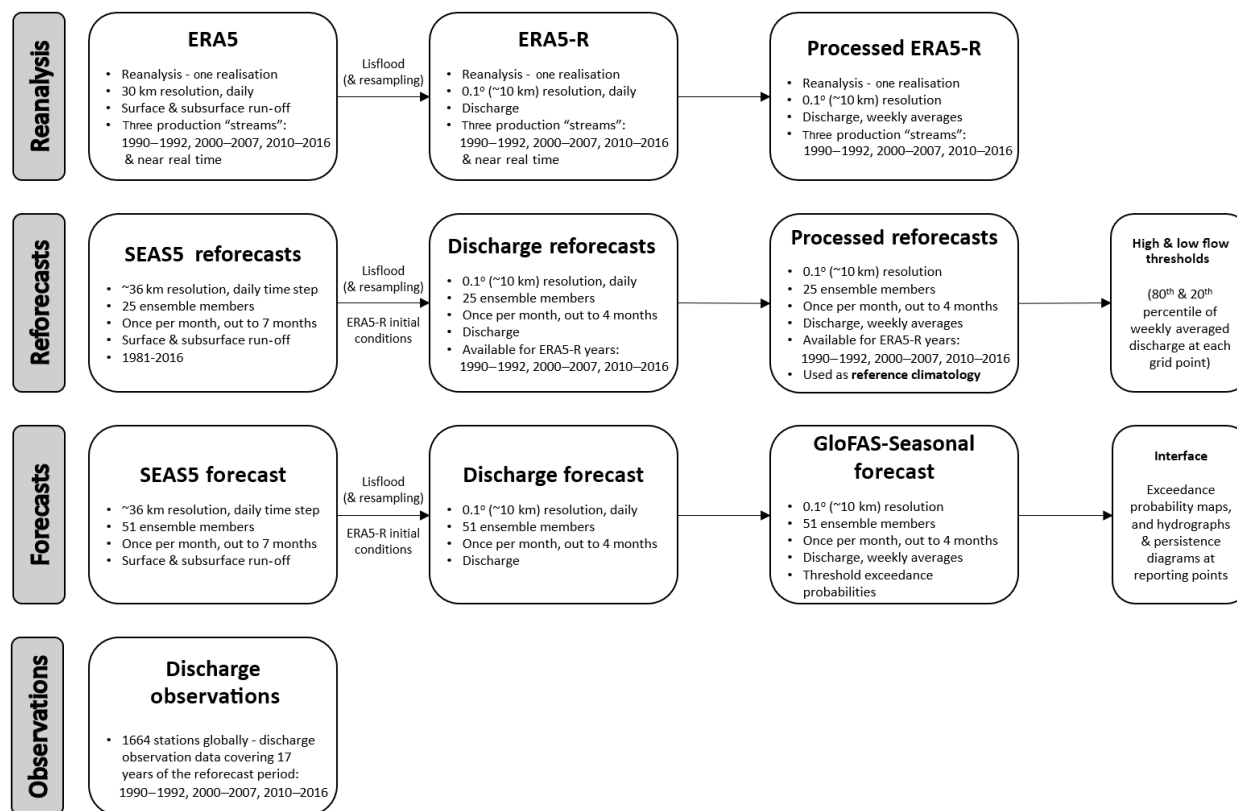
Reanalysis

ERA5
• Reanalysis - one realisation
• 30 km resolution, daily
• Surface & subsurface run-off
• Three production "streams": 1990–1992, 2000–2007, 2010–2016 & near real time

Lisflood (& resampling)

ERA5-R
• Reanalysis - one realisation
• 0.1º (~10 km) resolution, daily
• Discharge
• Three production "streams": 1990–1992, 2000–2007, 2010–2016 & near real time

Processed ERA5-R
• Reanalysis - one realisation
• 0.1º (~10 km) resolution
• Discharge, weekly averages
• Three production "streams": 1990–1992, 2000–2007, 2010–2016

Reforecasts

SEAS5 reforecasts
• ~36 km resolution, daily time step
• 25 ensemble members
• Once per month, out to 7 months
• Surface & subsurface run-off
• 1981-2016

Lisflood (& resampling)

ERA5-R initial conditions

Discharge reforecasts
• 0.1º (~10 km) resolution, daily
• 25 ensemble members
• Once per month, out to 4 months
• Discharge
• Available for ERA5-R years: 1990–1992, 2000–2007, 2010–2016

Processed reforecasts
• 0.1º (~10 km) resolution
• 25 ensemble members
• Once per month, out to 4 months
• Discharge, weekly averages
• Available for ERA5-R years: 1990–1992, 2000–2007, 2010–2016
• Used as **reference climatology**

High & low flow thresholds

(80$^{th}$ & 20$^{th}$ percentile of weekly averaged discharge at each grid point)

Forecasts

SEAS5 forecast
• ~36 km resolution, daily time step
• 51 ensemble members
• Once per month, out to 7 months
• Surface & subsurface run-off

Lisflood (& resampling)

ERA5-R initial conditions

Discharge forecast
• 0.1º (~10 km) resolution, daily
• 51 ensemble members
• Once per month, out to 4 months
• Discharge

GloFAS-Seasonal forecast
• 0.1º (~10 km) resolution
• 51 ensemble members
• Once per month, out to 4 months
• Discharge, weekly averages
• Threshold exceedance probabilities

Interface

Exceedance probability maps, and hydrographs & persistence diagrams at reporting points

Observations

Discharge observations
• 1664 stations globally - discharge observation data covering 17 years of the reforecast period: 1990–1992, 2000–2007, 2010–2016